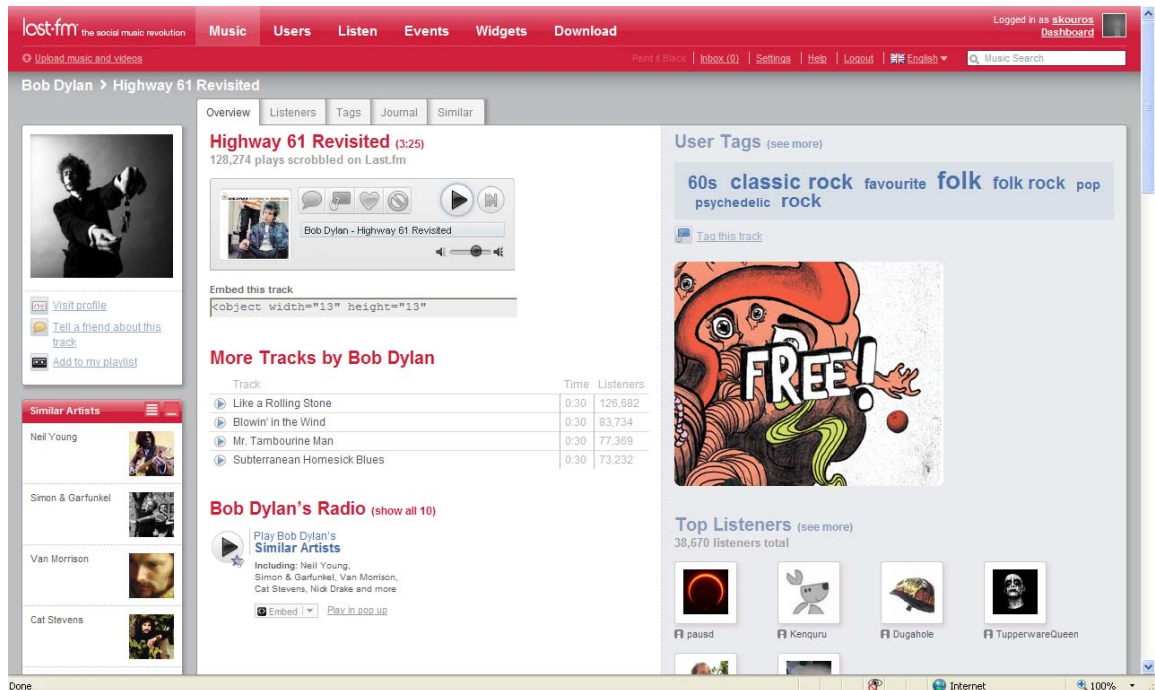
last·fm the social music revolution

Music Users Listen Events Widgets Download

Logged in as skouros
Dashboard

Upload music and videos

Paint it Black | Inbox (0) | Settings | Help | Logout | English

Music Search

Bob Dylan > Highway 61 Revisited

Overview Listeners Tags Journal Similar

Highway 61 Revisited (3:25)
128,274 plays scrobbled on Last.fm

Bob Dylan - Highway 61 Revisited

Embed this track
<object width="13" height="13"

Visit profile
Tell a friend about this track
Add to my playlist

More Tracks by Bob Dylan

| Track | Time | Listeners |
|---|---|---|
| Like a Rolling Stone | 0:30 | 126,682 |
| Blowin' in the Wind | 0:30 | 83,734 |
| Mr. Tambourine Man | 0:30 | 77,369 |
| Subterranean Homesick Blues | 0:30 | 73,232 |

Similar Artists

Neil Young

Simon & Garfunkel

Van Morrison

Cat Stevens

Bob Dylan's Radio (show all 10)

Play Bob Dylan's
Similar Artists

Including: Neil Young, Simon & Garfunkel, Van Morrison, Cat Stevens, Nick Drake and more

Embed Play in pop up

User Tags (see more)

60s classic rock favourite folk folk rock pop psychedelic rock

Tag this track

FREE!

Top Listeners (see more)
38,670 listeners total

pausd Kenquru Dugahole TupperwareQueen

Done Internet 100%